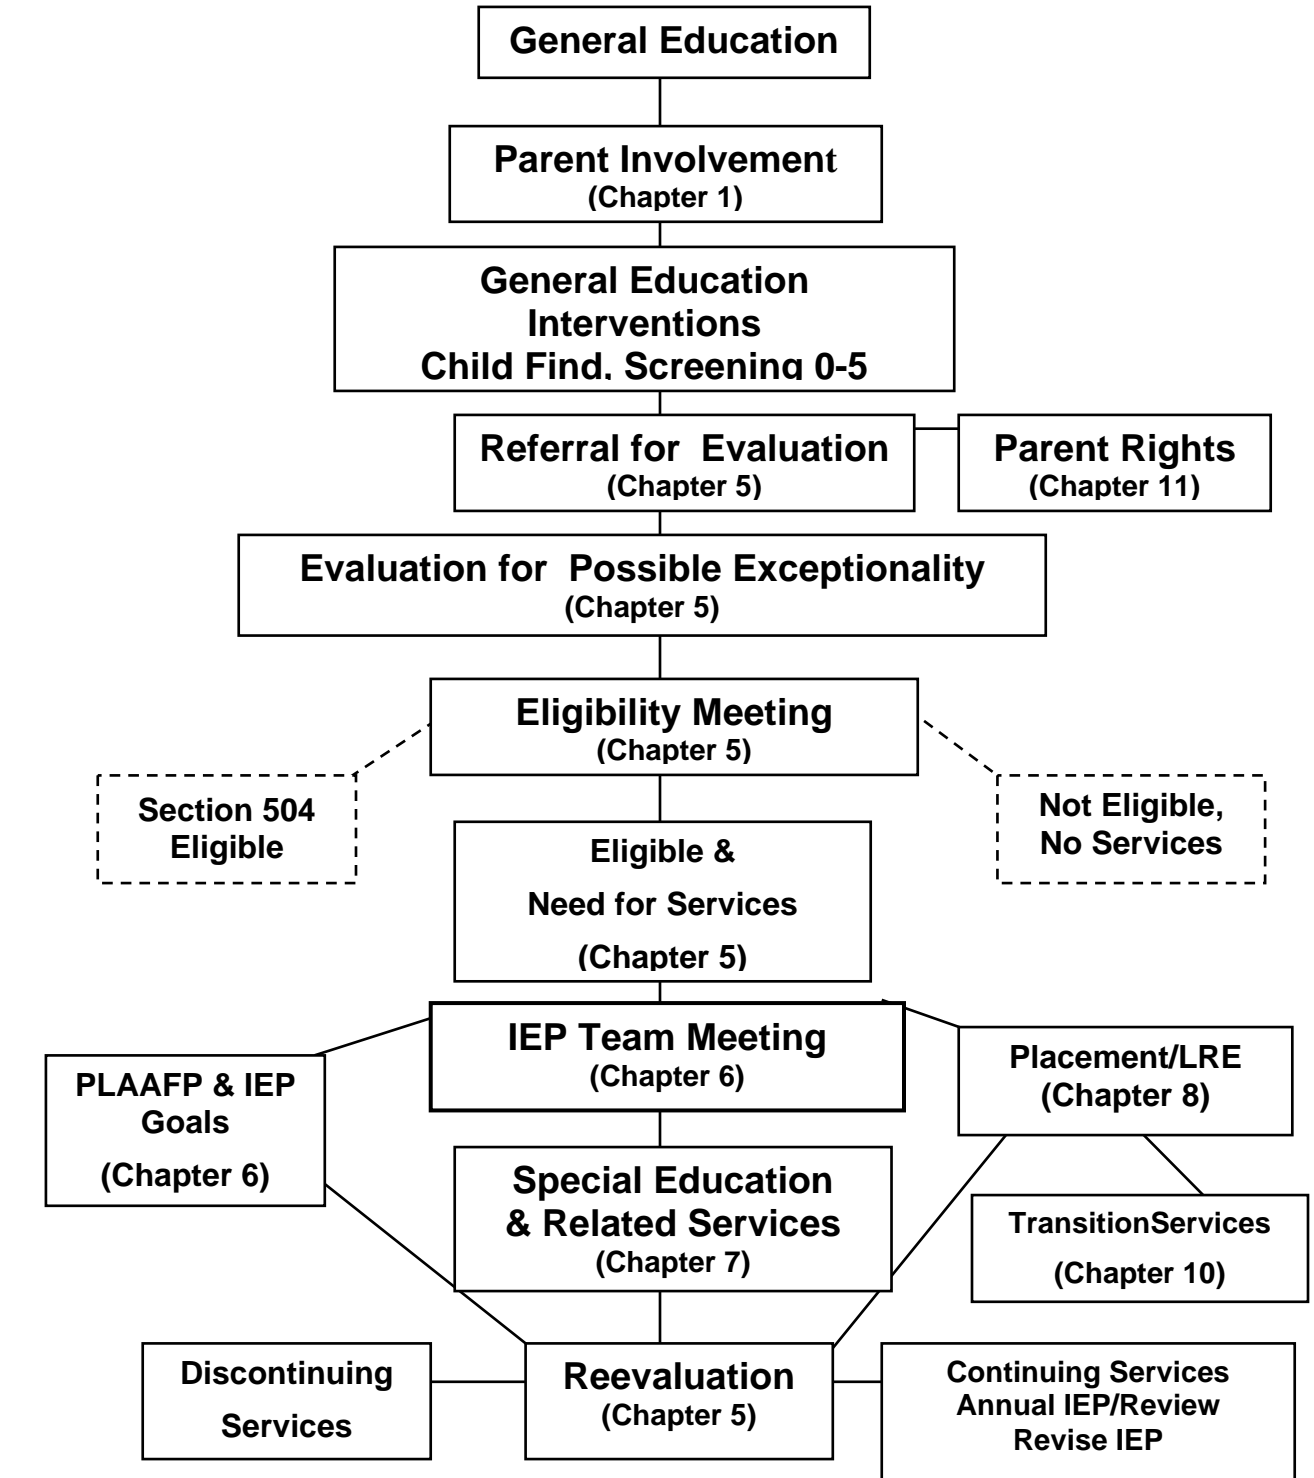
General Education

Parent Involvement
(Chapter 1)

General Education
Interventions
Child Find, Screening 0-5

Referral for Evaluation
(Chapter 5)

Parent Rights
(Chapter 11)

Evaluation for Possible Exceptionality
(Chapter 5)

Eligibility Meeting
(Chapter 5)

Section 504
Eligible

Not Eligible,
No Services

Eligible &
Need for Services
(Chapter 5)

IEP Team Meeting
(Chapter 6)

PLAAFP & IEP
Goals
(Chapter 6)

Placement/LRE
(Chapter 8)

Special Education
& Related Services
(Chapter 7)

TransitionServices
(Chapter 10)

Discontinuing
Services

Reevaluation
(Chapter 5)

Continuing Services
Annual IEP/Review
Revise IEP